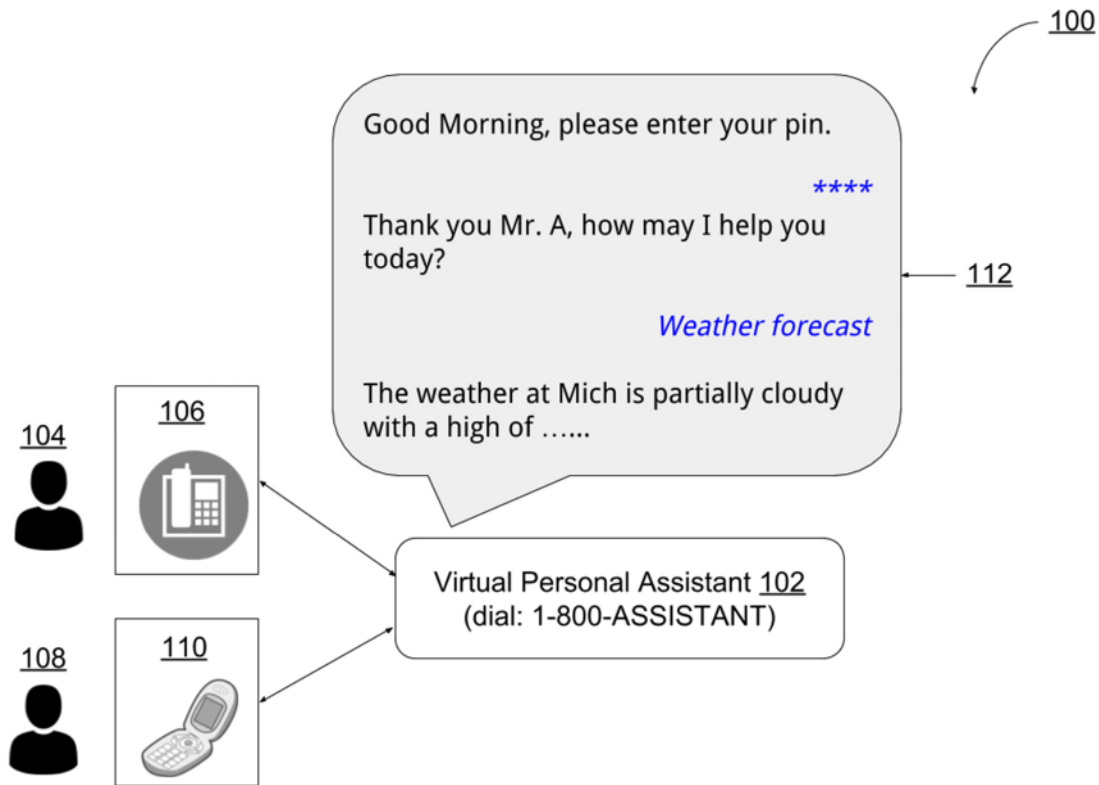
100

Good Morning, please enter your pin.

****

Thank you Mr. A, how may I help you today?

Weather forecast

The weather at Mich is partially cloudy with a high of …...

112

104

106

Virtual Personal Assistant 102
(dial: 1-800-ASSISTANT)

108

110